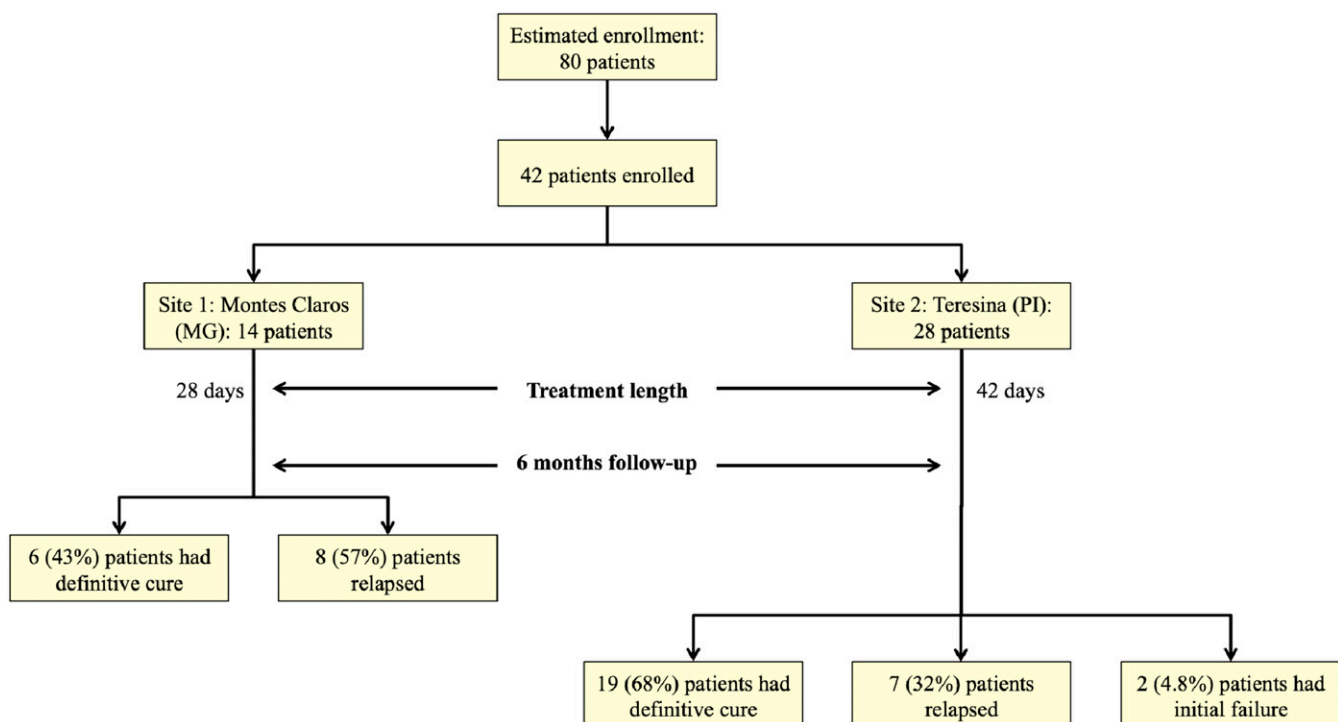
Estimated enrollment: 80 patients

42 patients enrolled

Site 1: Montes Claros (MG): 14 patients

Site 2: Teresina (PI): 28 patients

28 days

Treatment length

42 days

6 months follow-up

6 (43%) patients had definitive cure

8 (57%) patients relapsed

19 (68%) patients had definitive cure

7 (32%) patients relapsed

2 (4.8%) patients had initial failure